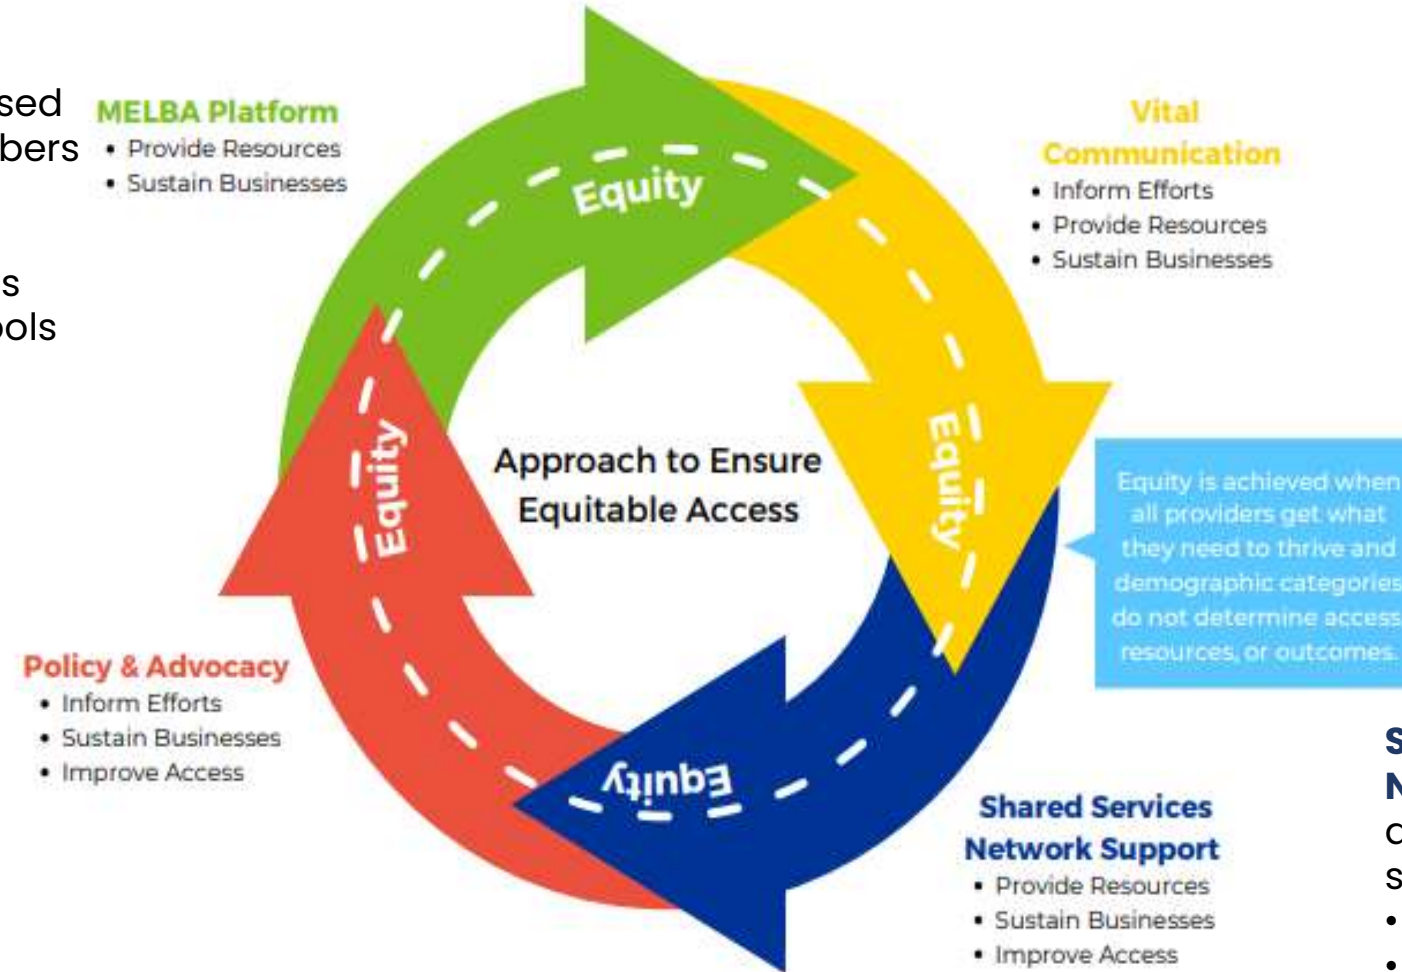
sed
bers

s
ols

MELBA Platform
• Provide Resources
• Sustain Businesses

Vital Communication
• Inform Efforts
• Provide Resources
• Sustain Businesses

Equity

Equity

Equity

Equity

Approach to Ensure Equitable Access

Equity is achieved when all providers get what they need to thrive and demographic categories do not determine access, resources, or outcomes.

Policy & Advocacy
• Inform Efforts
• Sustain Businesses
• Improve Access

Shared Services Network Support
• Provide Resources
• Sustain Businesses
• Improve Access

S
N
c
s
•
•